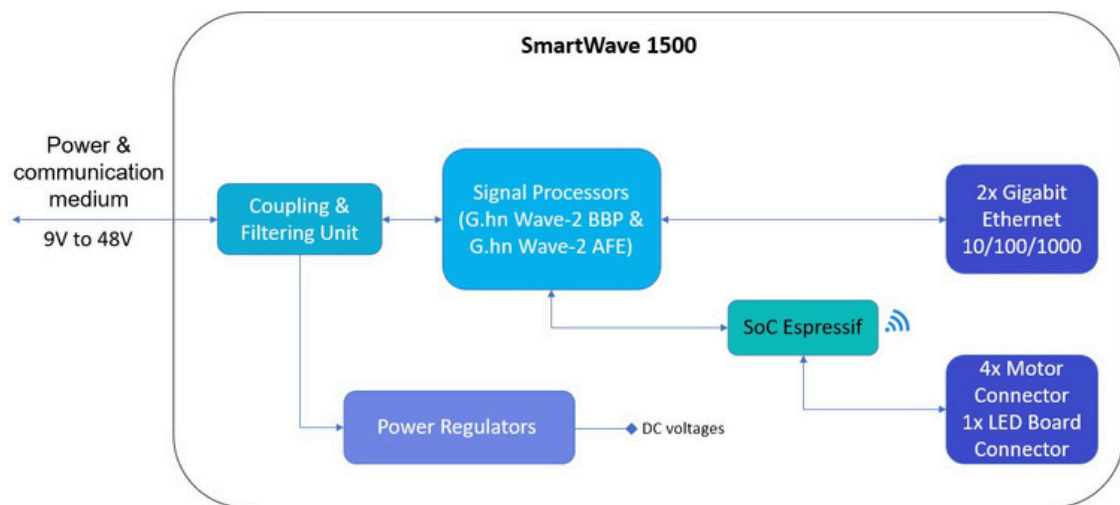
SmartWave 1500

Power & communication medium

9V to 48V

Coupling & Filtering Unit

Signal Processors (G.hn Wave-2 BBP & G.hn Wave-2 AFE)

2x Gigabit Ethernet 10/100/1000

SoC Espressif

4x Motor Connector 1x LED Board Connector

Power Regulators

DC voltages